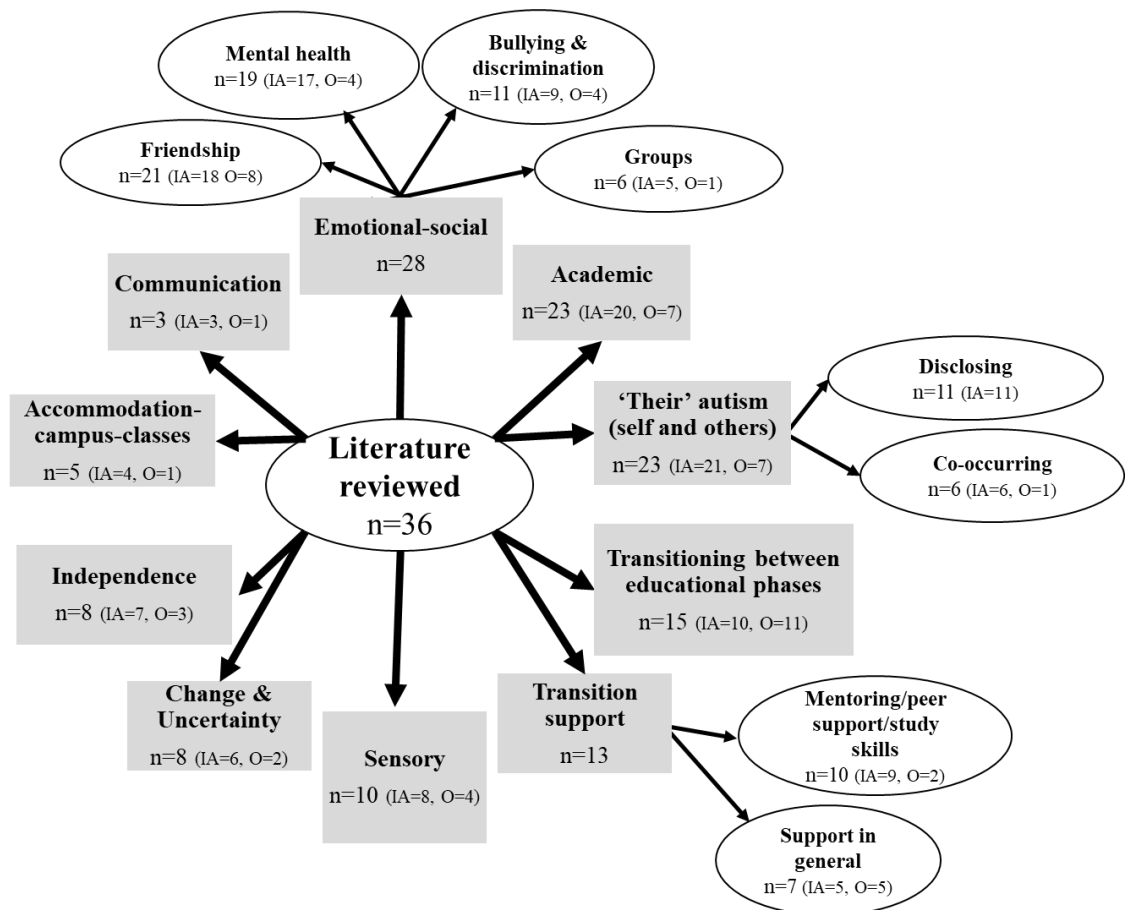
Mental health
n=19 (IA=17, O=4)

Bullying & discrimination
n=11 (IA=9, O=4)

Friendship
n=21 (IA=18 O=8)

Groups
n=6 (IA=5, O=1)

Emotional-social
n=28

Communication
n=3 (IA=3, O=1)

Academic
n=23 (IA=20, O=7)

Accommodation-campus-classes
n=5 (IA=4, O=1)

Literature reviewed
n=36

'Their' autism (self and others)
n=23 (IA=21, O=7)

Disclosing
n=11 (IA=11)

Co-occurring
n=6 (IA=6, O=1)

Independence
n=8 (IA=7, O=3)

Transitioning between educational phases
n=15 (IA=10, O=11)

Change & Uncertainty
n=8 (IA=6, O=2)

Sensory
n=10 (IA=8, O=4)

Transition support
n=13

Mentoring/peer support/study skills
n=10 (IA=9, O=2)

Support in general
n=7 (IA=5, O=5)